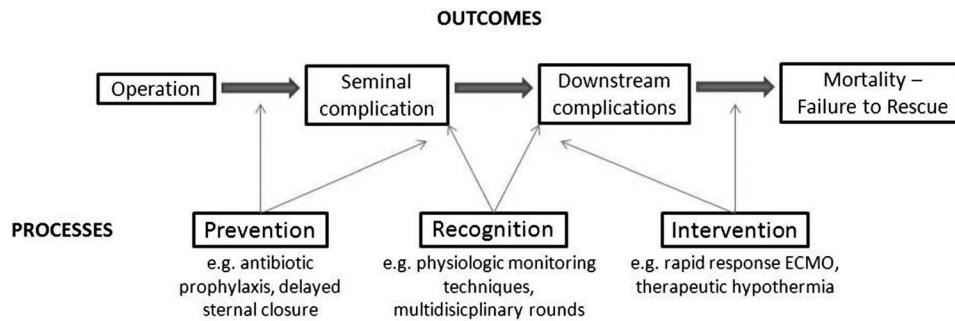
OUTCOMES

Operation

Seminal complication

Downstream complications

Mortality – Failure to Rescue

PROCESSES

Prevention

e.g. antibiotic prophylaxis, delayed sternal closure

Recognition

e.g. physiologic monitoring techniques, multidisicplinary rounds

Intervention

e.g. rapid response ECMO, therapeutic hypothermia